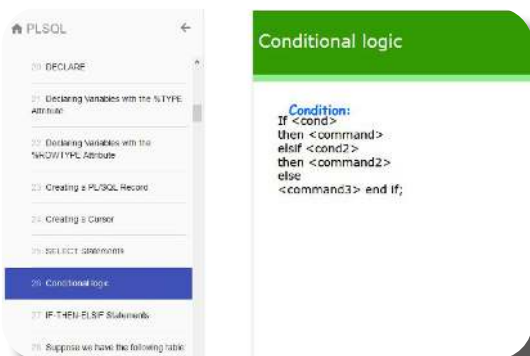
PLSQL ←

20 DECLARE

21 Declaring Variables with the %TYPE Attribute

22 Declaring Variables with the %ROWTYPE Attribute

23 Creating a PL/SQL Record

24 Creating a Cursor

25 SELECT Statements

26 Conditional logic

27 IF-THEN-ELSIF Statements

28 Suppose we have the following table

Conditional logic

Condition:
If <cond>
then <command>
elsif <cond2>
then <command2>
else
<command3> end If;